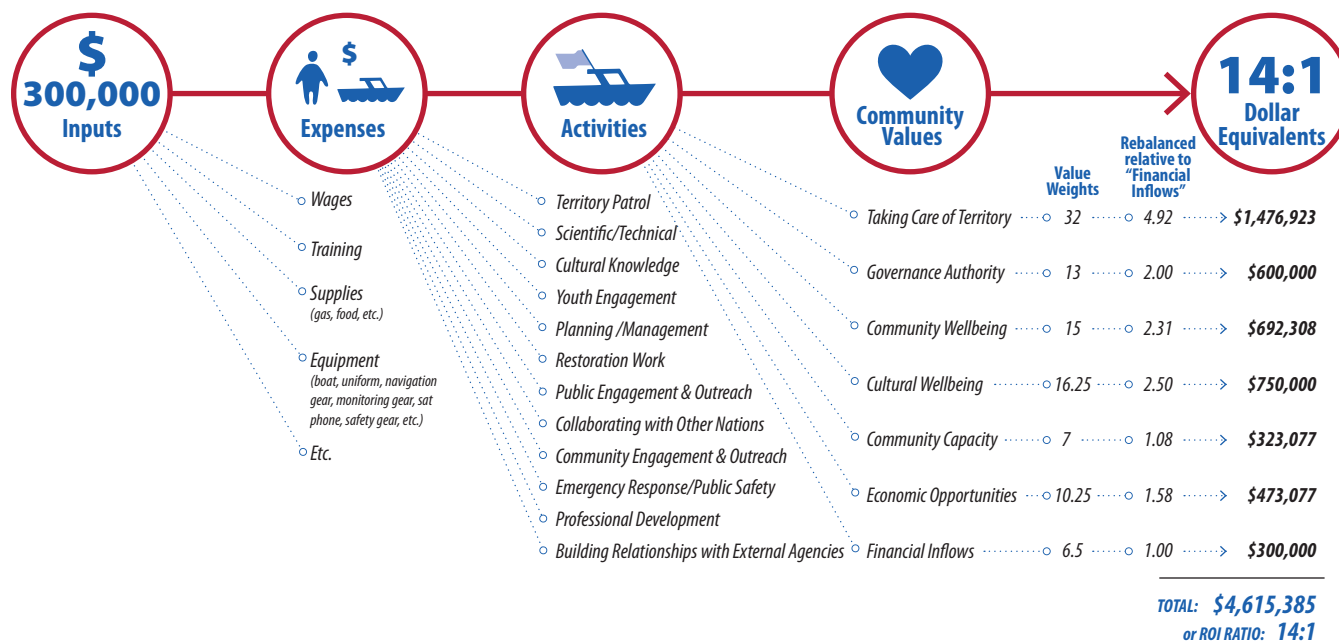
$ 300,000 Inputs

$ Expenses

Activities

Community Values

14:1 Dollar Equivalents

Wages

Training

Supplies (gas, food, etc.)

Equipment (boat, uniform, navigation gear, monitoring gear, sat phone, safety gear, etc.)

Etc.

Territory Patrol
Scientific/Technical
Cultural Knowledge
Youth Engagement
Planning /Management
Restoration Work
Public Engagement & Outreach
Collaborating with Other Nations
Community Engagement & Outreach
Emergency Response/Public Safety
Professional Development
Building Relationships with External Agencies

| | Value Weights | Rebalanced relative to "Financial Inflows" | |
|---|---|---|---|
| Taking Care of Territory | 32 | 4.92 | $1,476,923 |
| Governance Authority | 13 | 2.00 | $600,000 |
| Community Wellbeing | 15 | 2.31 | $692,308 |
| Cultural Wellbeing | 16.25 | 2.50 | $750,000 |
| Community Capacity | 7 | 1.08 | $323,077 |
| Economic Opportunities | 10.25 | 1.58 | $473,077 |
| Financial Inflows | 6.5 | 1.00 | $300,000 |

TOTAL: $4,615,385
or ROI RATIO: 14:1